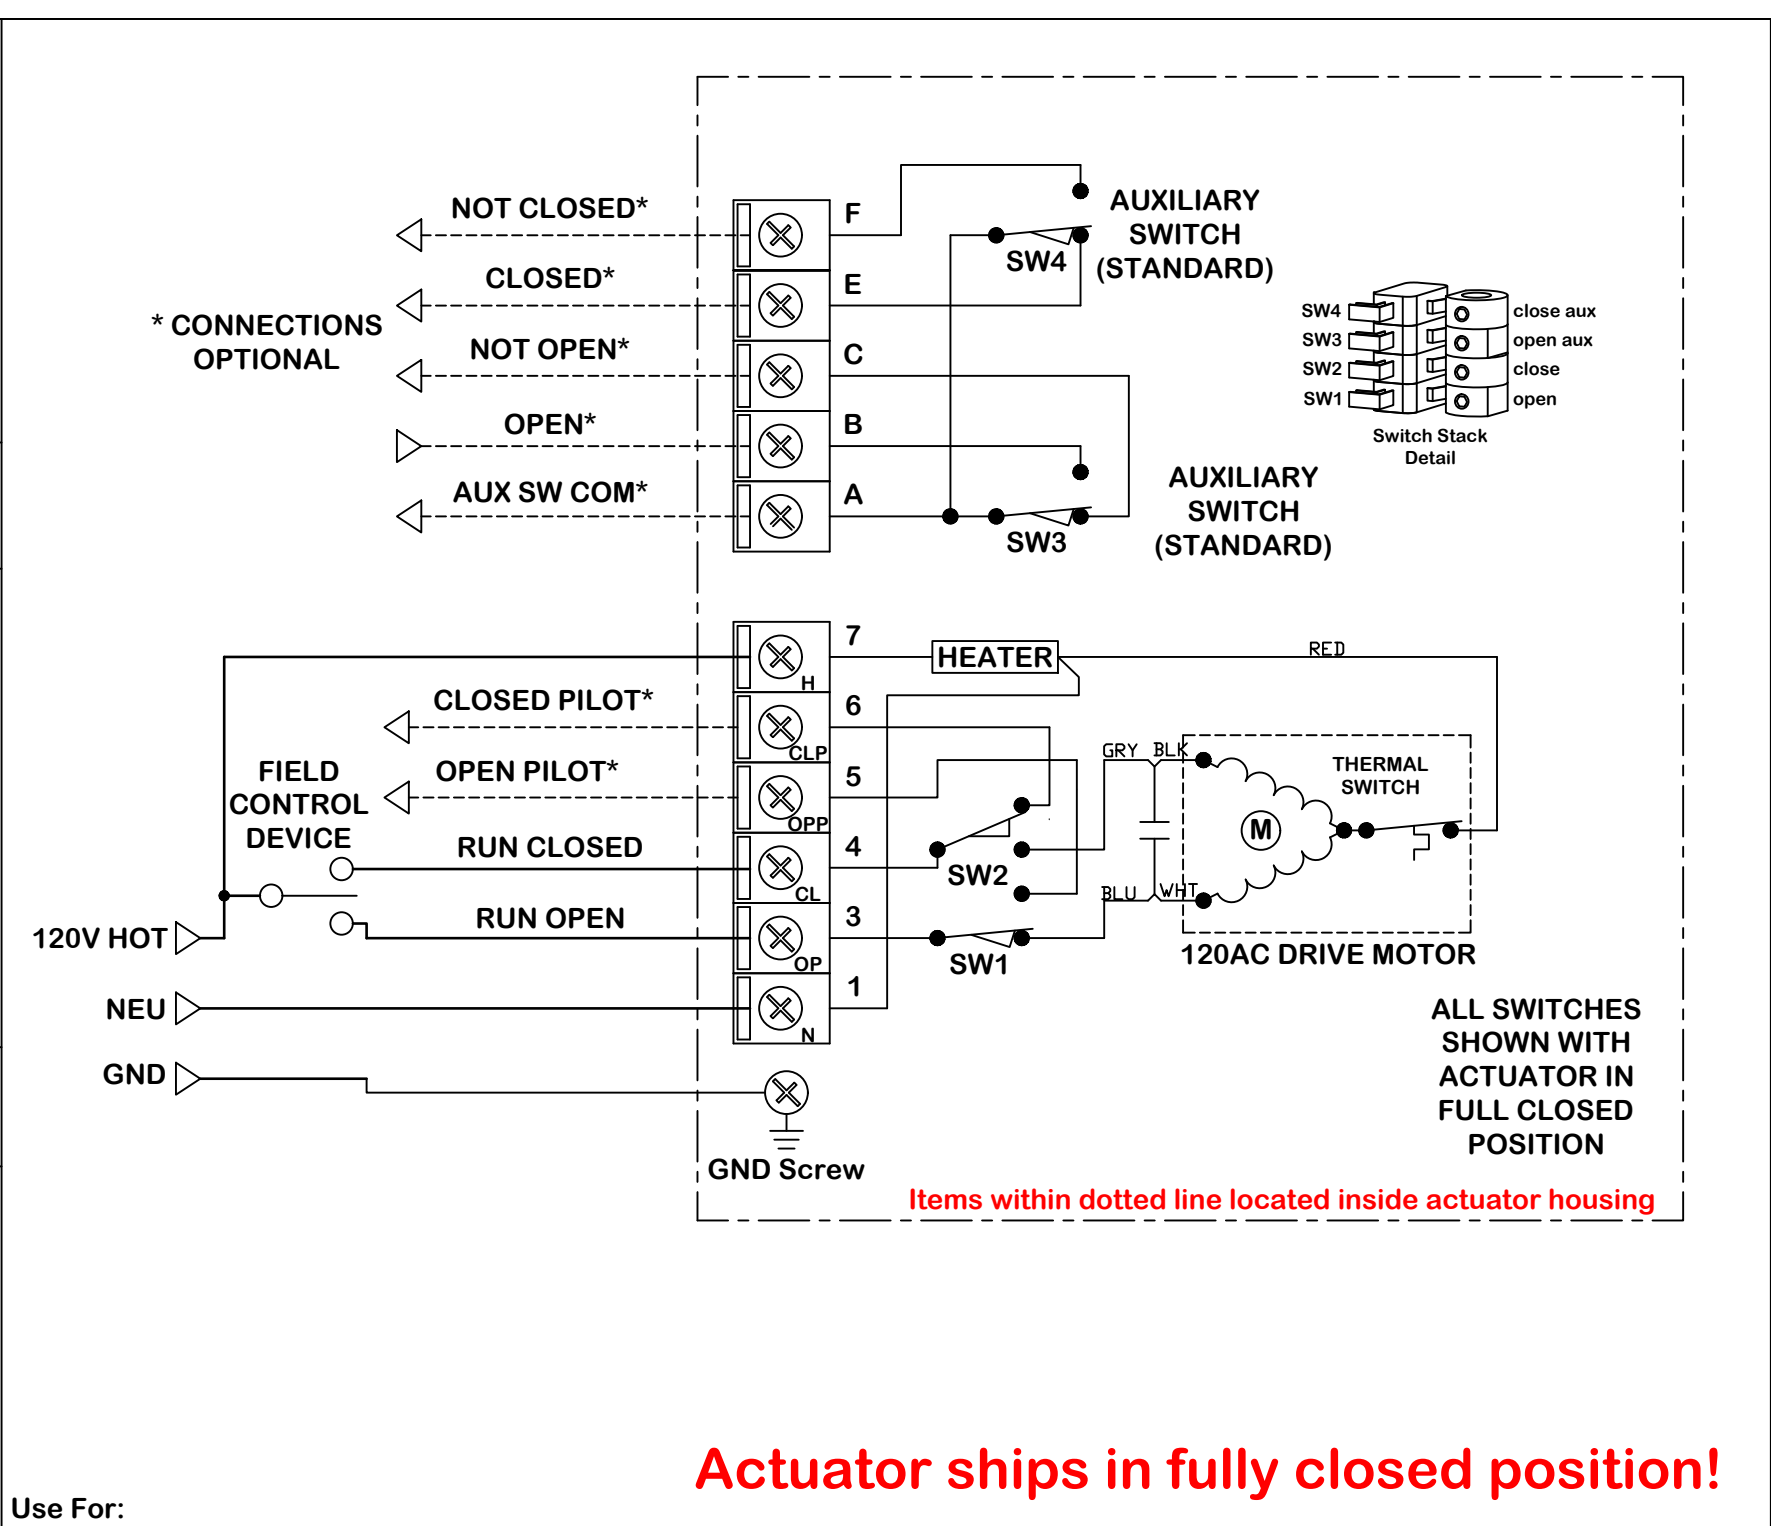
NOT CLOSED*
CLOSED*
* CONNECTIONS OPTIONAL
NOT OPEN*
OPEN*
AUX SW COM*
F
E
C
B
A
SW4
AUXILIARY SWITCH (STANDARD)
SW3
AUXILIARY SWITCH (STANDARD)
SW4
SW3
SW2
SW1
close aux
open aux
close
open
Switch Stack Detail
7
H
HEATER
RED
CLOSED PILOT*
6
CLP
FIELD CONTROL DEVICE
OPEN PILOT*
5
OPP
GRY
BLK
THERMAL SWITCH
M
RUN CLOSED
4
CL
SW2
BLU
WHT
120V HOT
RUN OPEN
3
OP
SW1
120AC DRIVE MOTOR
NEU
1
N
ALL SWITCHES SHOWN WITH ACTUATOR IN FULL CLOSED POSITION
GND
GND Screw
Items within dotted line located inside actuator housing
Actuator ships in fully closed position!
Use For: